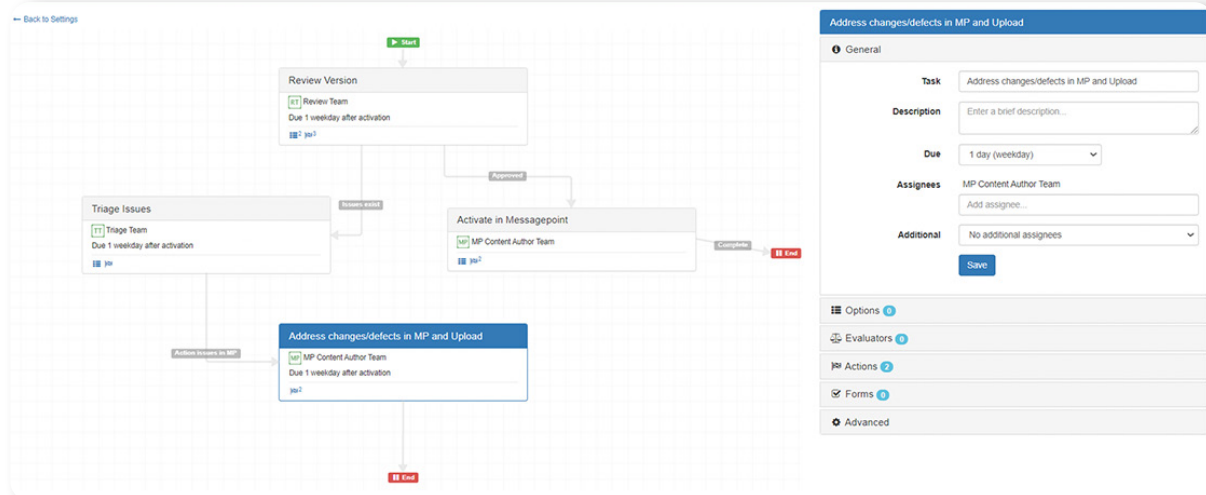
← Back to Settings

Start

Review Version
RT Review Team
Due 1 weekday after activation
2 1

Issues exist

Approved

Triage Issues
TT Triage Team
Due 1 weekday after activation

Activate in Messagepoint
MP MP Content Author Team
2

Complete

End

Action issues in MP

Address changes/defects in MP and Upload
MP MP Content Author Team
Due 1 weekday after activation
2

End

Address changes/defects in MP and Upload

General

Task: Address changes/defects in MP and Upload
Description: Enter a brief description...
Due: 1 day (weekday)
Assignees: MP Content Author Team
Add assignee...
Additional: No additional assignees
Save

Options 0
Evaluators 0
Actions 2
Forms 0
Advanced